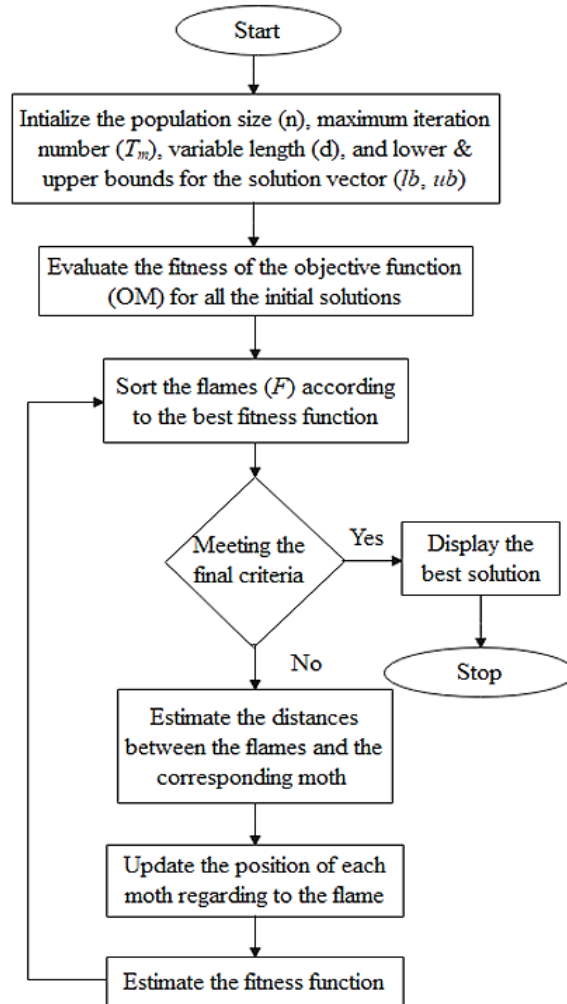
Start

Intialize the population size (n), maximum iteration number ($T_m$), variable length (d), and lower & upper bounds for the solution vector ($lb$, $ub$)

Evaluate the fitness of the objective function (OM) for all the initial solutions

Sort the flames ($F$) according to the best fitness function

Meeting the final criteria

Yes

Display the best solution

Stop

No

Estimate the distances between the flames and the corresponding moth

Update the position of each moth regarding to the flame

Estimate the fitness function